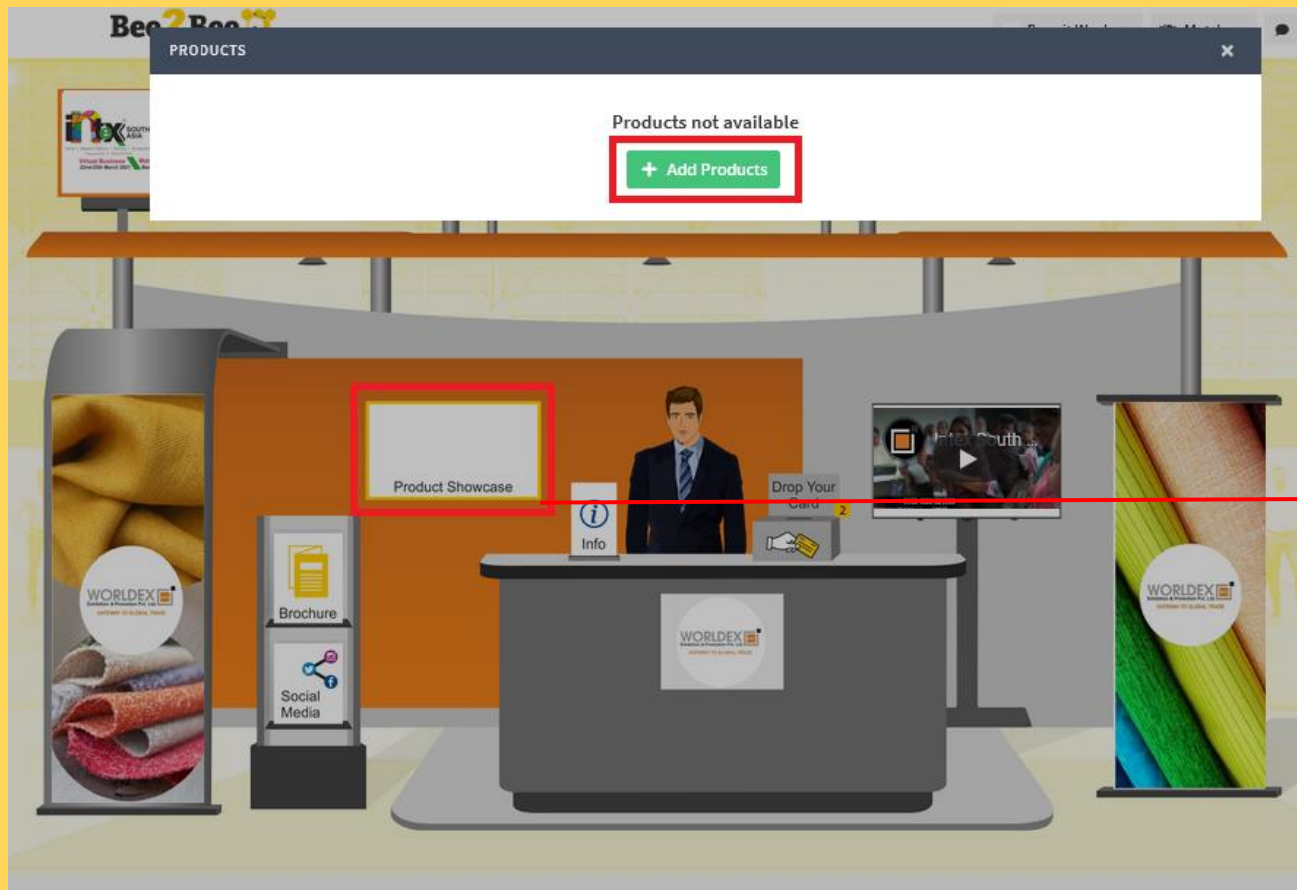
Bee2Bee

PRODUCTS

×

Products not available

+ Add Products

Product Showcase

Info

Drop Your Card

2

Intex South...

Brochure

Social Media

WORLDEX

GATEWAY TO GLOBAL TRADE

WORLDEX

GATEWAY TO GLOBAL TRADE

WORLDEX

GATEWAY TO GLOBAL TRADE